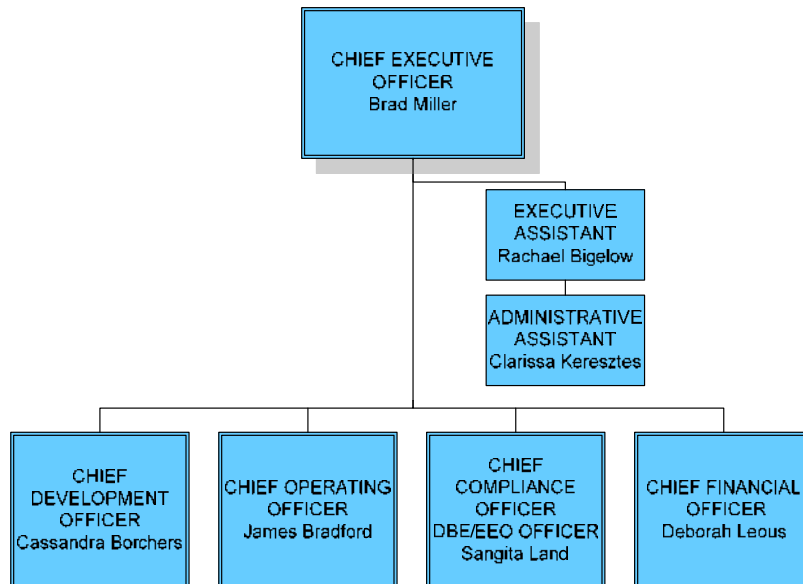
CHIEF EXECUTIVE OFFICER
Brad Miller

EXECUTIVE ASSISTANT
Rachael Bigelow

ADMINISTRATIVE ASSISTANT
Clarissa Keresztes

CHIEF DEVELOPMENT OFFICER
Cassandra Borchers

CHIEF OPERATING OFFICER
James Bradford

CHIEF COMPLIANCE OFFICER
DBE/EEO OFFICER
Sangita Land

CHIEF FINANCIAL OFFICER
Deborah Leous